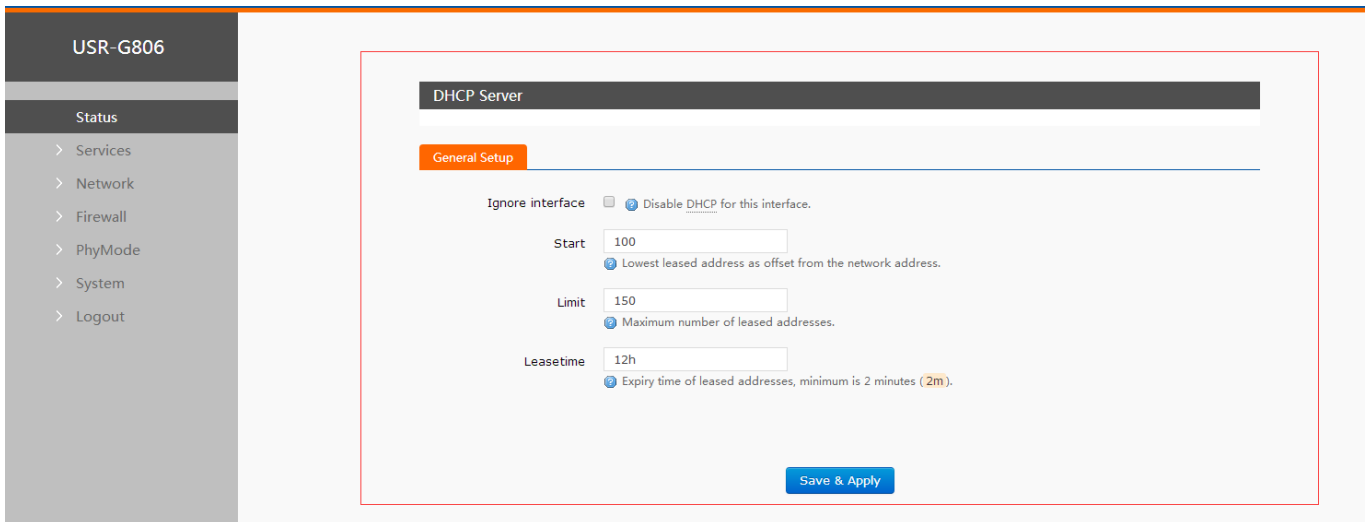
USR-G806

Status
Services
Network
Firewall
PhyMode
System
Logout

DHCP Server

General Setup

Ignore interface Disable DHCP for this interface.

Start 100
Lowest leased address as offset from the network address.

Limit 150
Maximum number of leased addresses.

Leasetime 12h
Expiry time of leased addresses, minimum is 2 minutes (2m).

Save & Apply